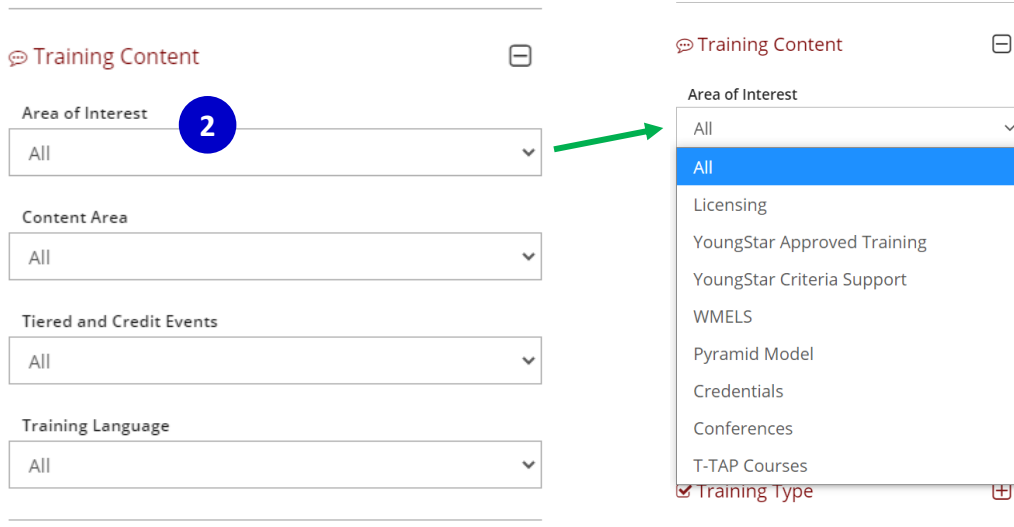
Training Content

Area of Interest

2

All

Content Area

All

Tiered and Credit Events

All

Training Language

All

Training Content

Area of Interest

All

All

Licensing

YoungStar Approved Training

YoungStar Criteria Support

WMELS

Pyramid Model

Credentials

Conferences

T-TAP Courses

Training Type